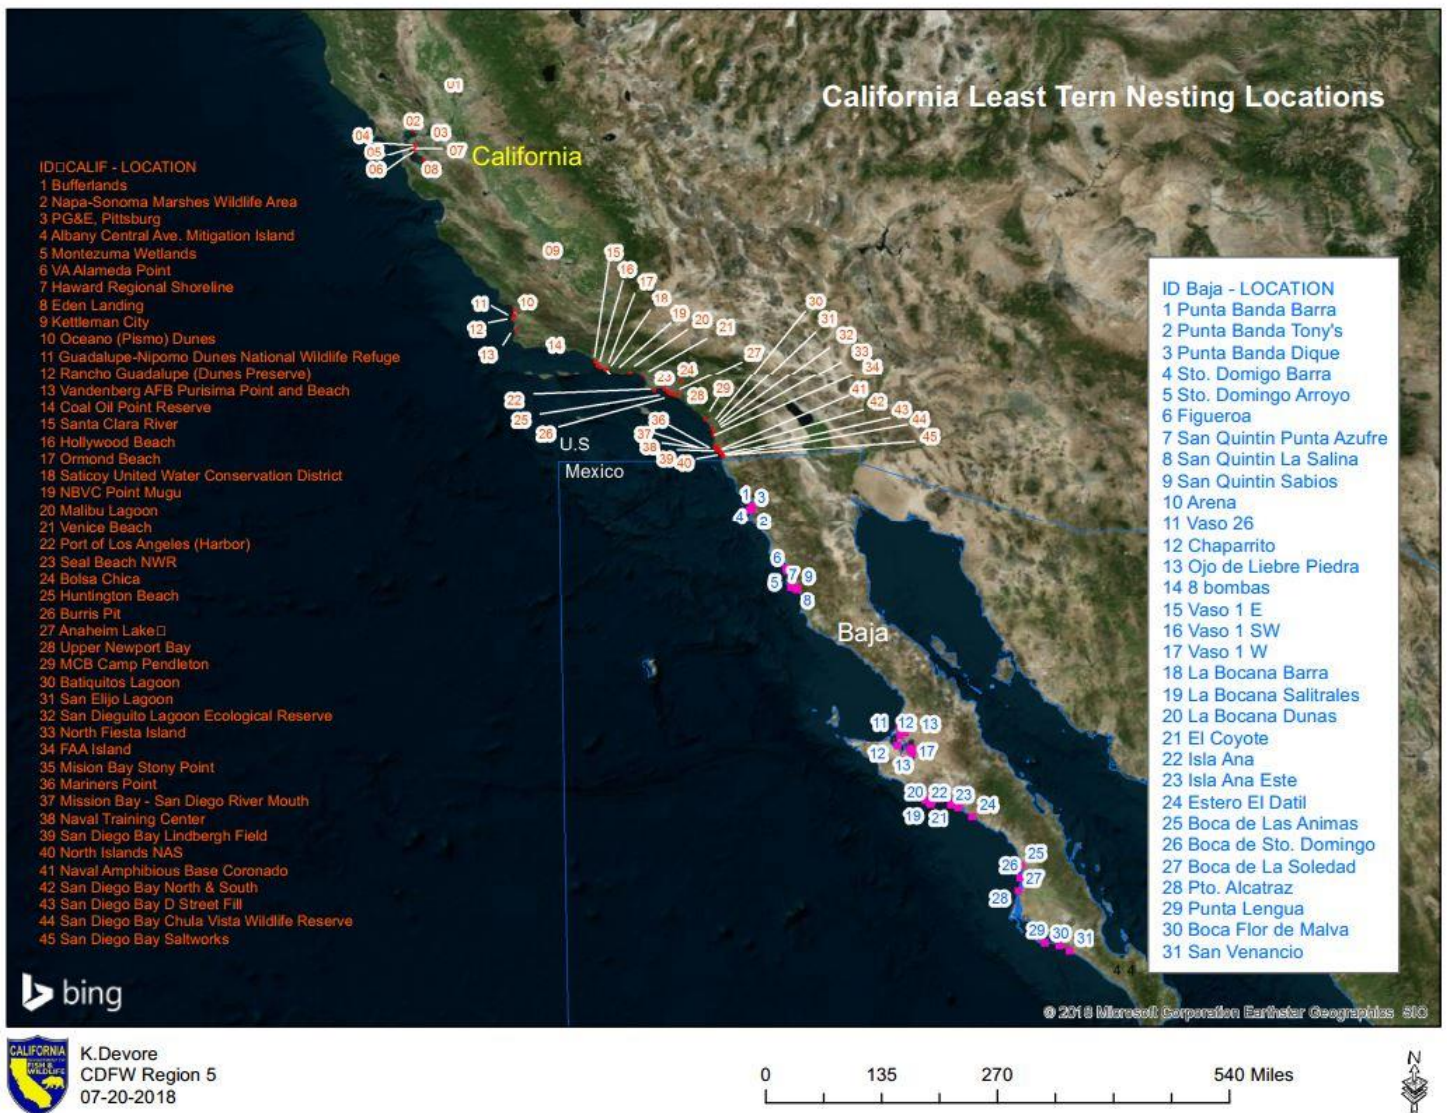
California Least Tern Nesting Locations

California

ID□CALIF - LOCATION
1 Bufferlands
2 Napa-Sonoma Marshes Wildlife Area
3 PG&E, Pittsburg
4 Albany Central Ave. Mitigation Island
5 Montezuma Wetlands
6 VA Alameda Point
7 Haward Regional Shoreline
8 Eden Landing
9 Kettleman City
10 Oceano (Pismo) Dunes
11 Guadalupe-Nipomo Dunes National Wildlife Refuge
12 Rancho Guadalupe (Dunes Preserve)
13 Vandenberg AFB Purisima Point and Beach
14 Coal Oil Point Reserve
15 Santa Clara River
16 Hollywood Beach
17 Ormond Beach
18 Saticoy United Water Conservation District
19 NBVC Point Mugu
20 Malibu Lagoon
21 Venice Beach
22 Port of Los Angeles (Harbor)
23 Seal Beach NWR
24 Bolsa Chica
25 Huntington Beach
26 Burris Pit
27 Anaheim Lake□
28 Upper Newport Bay
29 MCB Camp Pendleton
30 Batiquitos Lagoon
31 San Elijo Lagoon
32 San Dieguito Lagoon Ecological Reserve
33 North Fiesta Island
34 FAA Island
35 Mision Bay Stony Point
36 Mariners Point
37 Mission Bay - San Diego River Mouth
38 Naval Training Center
39 San Diego Bay Lindbergh Field
40 North Islands NAS
41 Naval Amphibious Base Coronado
42 San Diego Bay North & South
43 San Diego Bay D Street Fill
44 San Diego Bay Chula Vista Wildlife Reserve
45 San Diego Bay Saltworks

01 02 03 04 05 06 07 08 09 10 11 12 13 14 15 16 17 18 19 20 21 22 23 24 25 26 27 28 29 30 31 32 33 34 35 36 37 38 39 40 41 42 43 44 45

U.S
Mexico
Baja

1 2 3 4 5 6 7 8 9 11 12 13 12 13 17 19 20 21 22 23 24 25 26 27 28 29 30 31

ID Baja - LOCATION
1 Punta Banda Barra
2 Punta Banda Tony's
3 Punta Banda Dique
4 Sto. Domigo Barra
5 Sto. Domingo Arroyo
6 Figueroa
7 San Quintin Punta Azufre
8 San Quintin La Salina
9 San Quintin Sabios
10 Arena
11 Vaso 26
12 Chaparrito
13 Ojo de Liebre Piedra
14 8 bombas
15 Vaso 1 E
16 Vaso 1 SW
17 Vaso 1 W
18 La Bocana Barra
19 La Bocana Salitrales
20 La Bocana Dunas
21 El Coyote
22 Isla Ana
23 Isla Ana Este
24 Estero El Datil
25 Boca de Las Animas
26 Boca de Sto. Domingo
27 Boca de La Soledad
28 Pto. Alcatraz
29 Punta Lengua
30 Boca Flor de Malva
31 San Venancio

bing

© 2018 Microsoft Corporation Earthstar Geographics SIO

CALIFORNIA FISH & WILDLIFE
K.Devore
CDFW Region 5
07-20-2018

0 135 270 540 Miles

N